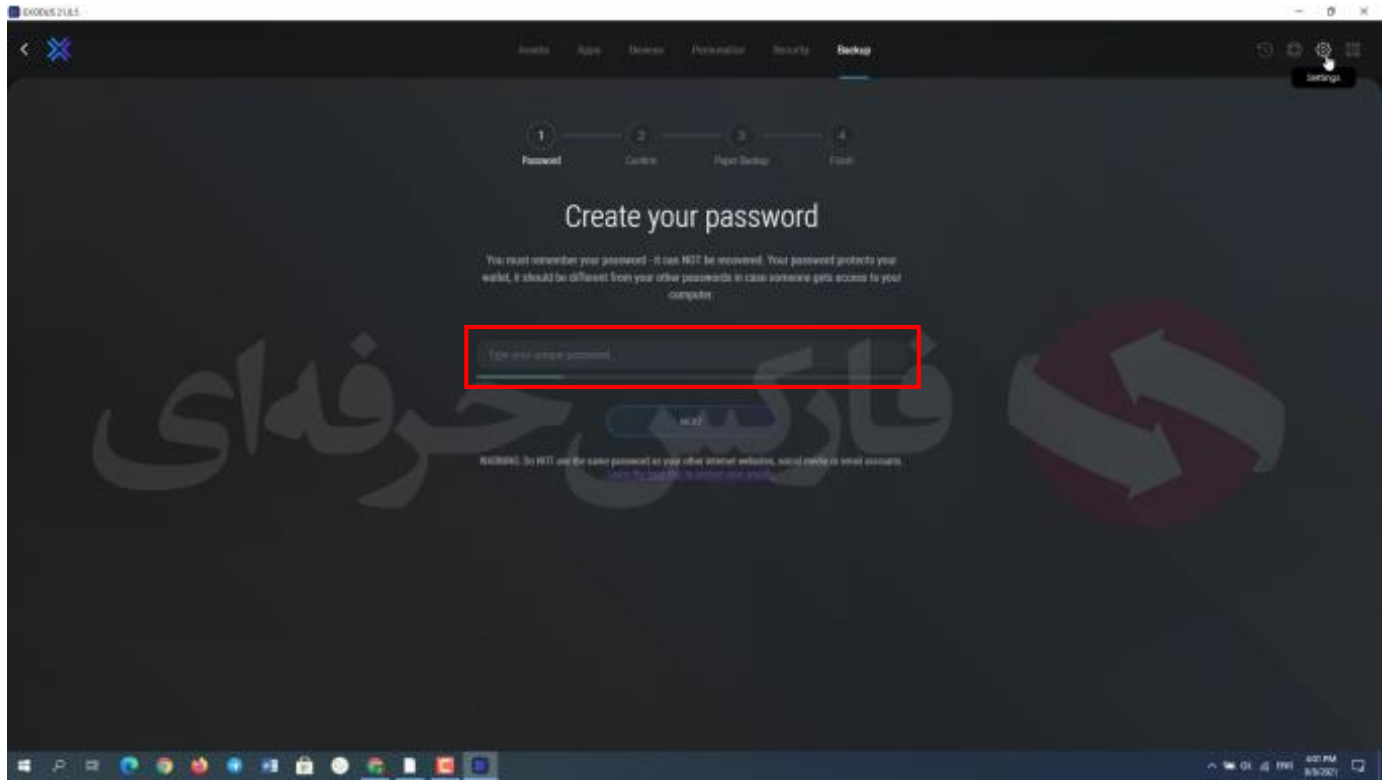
EXODUS 21.8.5

Assets Apps Devices Personalize Security Backup

Settings

1 Password 2 Confirm 3 Paper Backup 4 Finish

Create your password

You must remember your password - it can NOT be recovered. Your password protects your wallet, it should be different from your other passwords in case someone gets access to your computer.

Type your unique password

NEXT

WARNING: Do NOT use the same password as your other internet websites, social media or email accounts. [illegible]

فارسی حرفه‌ای

4:01 PM
8/5/2021